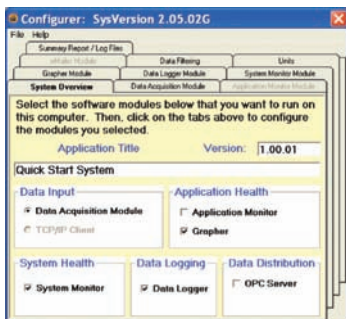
Configurer: SysVersion 2.05.02G

File Help

Summary Report / Log Files

eMailer Module

Data Filtering

Units

Grapher Module

Data Logger Module

System Monitor Module

System Overview

Data Acquisition Module

Application Monitor Module

Select the software modules below that you want to run on this computer. Then, click on the tabs above to configure the modules you selected.

Application Title

Version: 1.00.01

Quick Start System

Data Input

Data Acquisition Module

TCP/IP Client

Application Health

Application Monitor

Grapher

System Health

System Monitor

Data Logging

Data Logger

Data Distribution

OPC Server